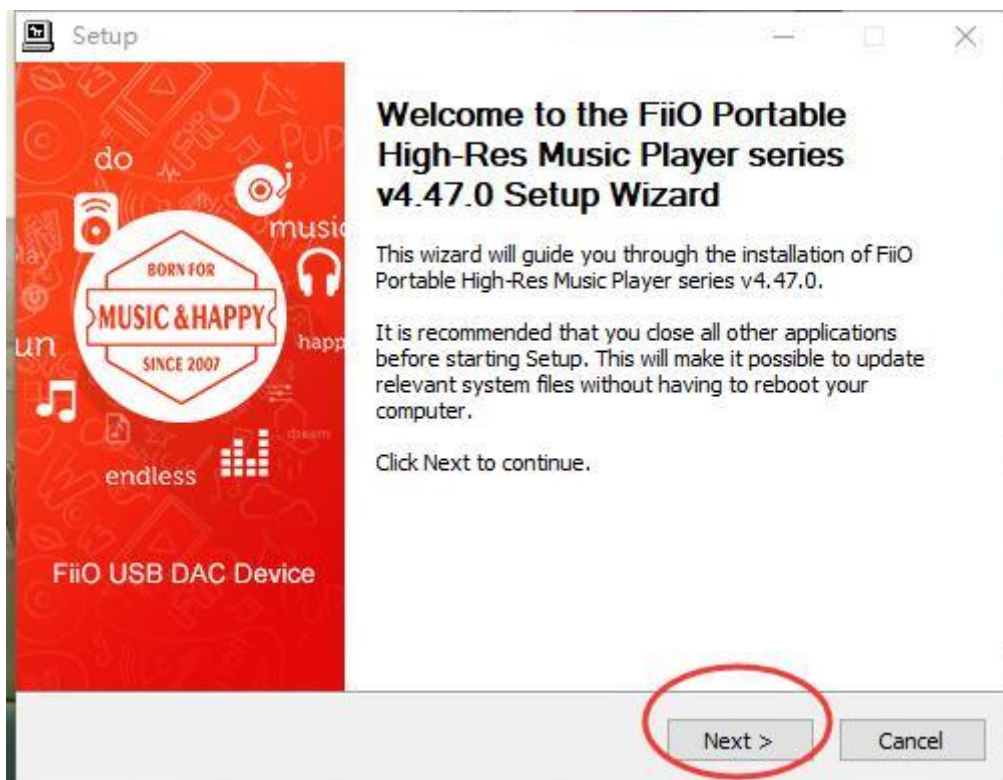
Setup

do
musi
un
happ
dream
endless
BORN FOR
MUSIC & HAPPY
SINCE 2007
FiiO USB DAC Device

Welcome to the FiiO Portable High-Res Music Player series v4.47.0 Setup Wizard

This wizard will guide you through the installation of FiiO Portable High-Res Music Player series v4.47.0.

It is recommended that you close all other applications before starting Setup. This will make it possible to update relevant system files without having to reboot your computer.

Click Next to continue.

Next >
Cancel